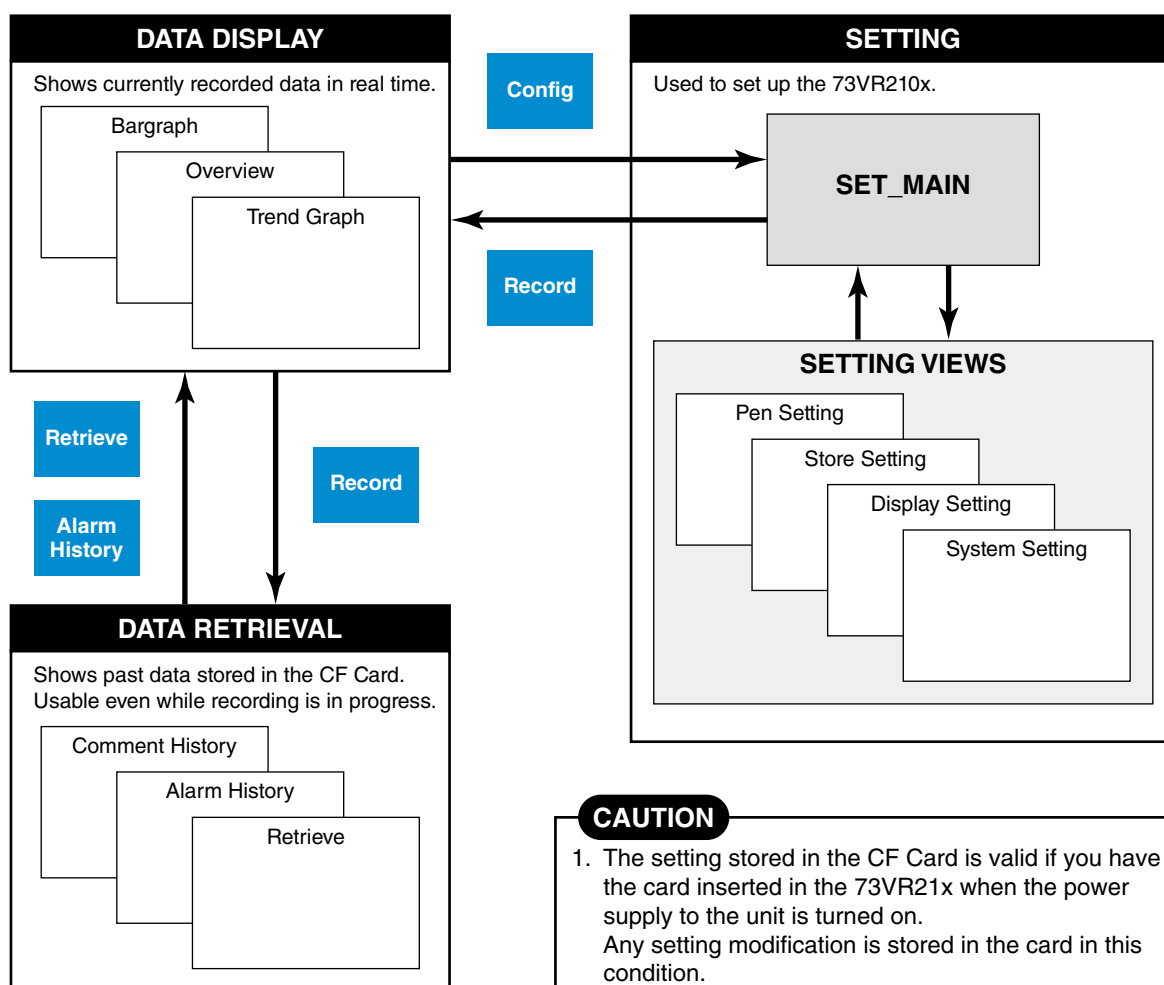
DATA DISPLAY

Shows currently recorded data in real time.

Bargraph

Overview

Trend Graph

Config

Record

SETTING

Used to set up the 73VR210x.

SET_MAIN

SETTING VIEWS

Pen Setting

Store Setting

Display Setting

System Setting

Retrieve

Alarm History

Record

DATA RETRIEVAL

Shows past data stored in the CF Card. Usable even while recording is in progress.

Comment History

Alarm History

Retrieve

CAUTION

1. The setting stored in the CF Card is valid if you have the card inserted in the 73VR21x when the power supply to the unit is turned on.
Any setting modification is stored in the card in this condition.